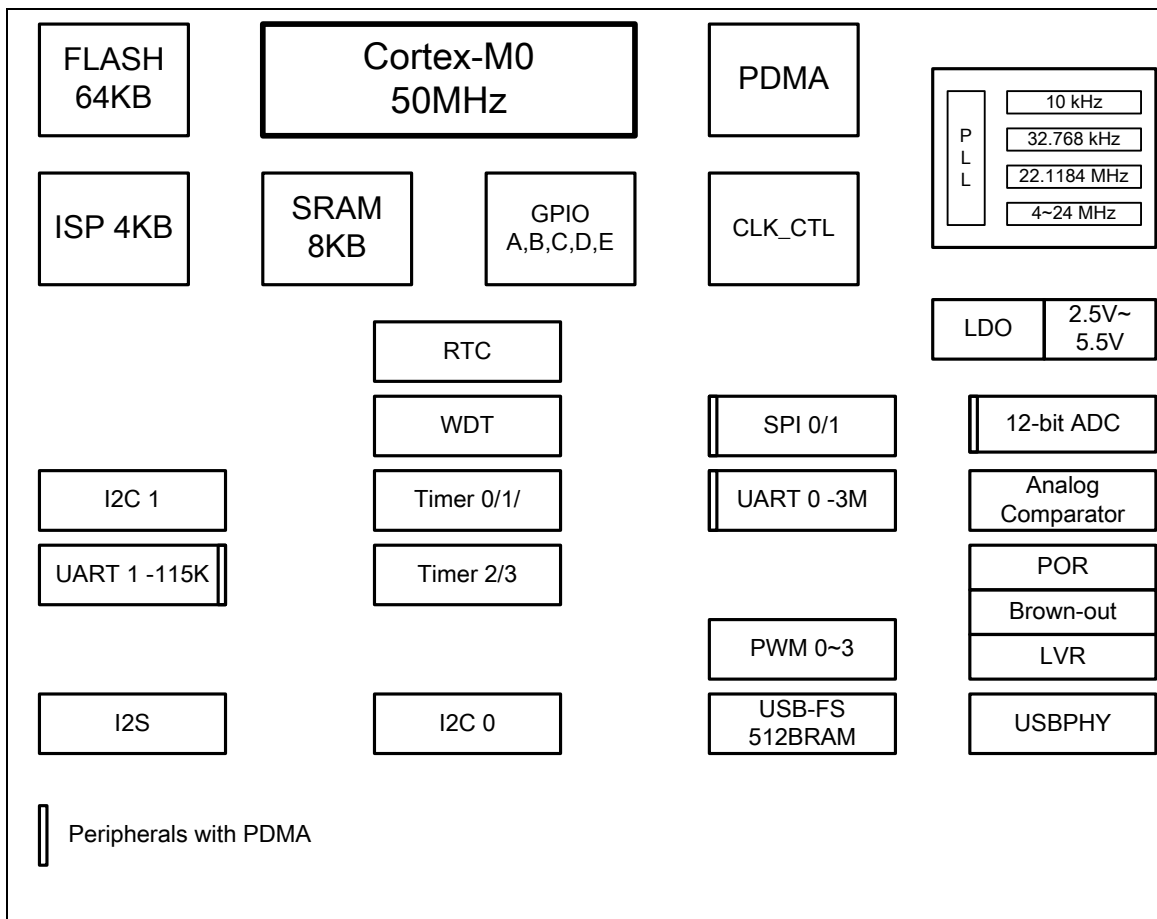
FLASH 64KB

Cortex-M0 50MHz

PDMA

P L L

10 kHz

32.768 kHz

22.1184 MHz

4~24 MHz

ISP 4KB

SRAM 8KB

GPIO A,B,C,D,E

CLK_CTL

LDO

2.5V~ 5.5V

RTC

WDT

SPI 0/1

12-bit ADC

I2C 1

Timer 0/1/

UART 0 -3M

Analog Comparator

UART 1 -115K

Timer 2/3

POR

Brown-out

PWM 0~3

LVR

I2S

I2C 0

USB-FS 512BRAM

USBPHY

Peripherals with PDMA